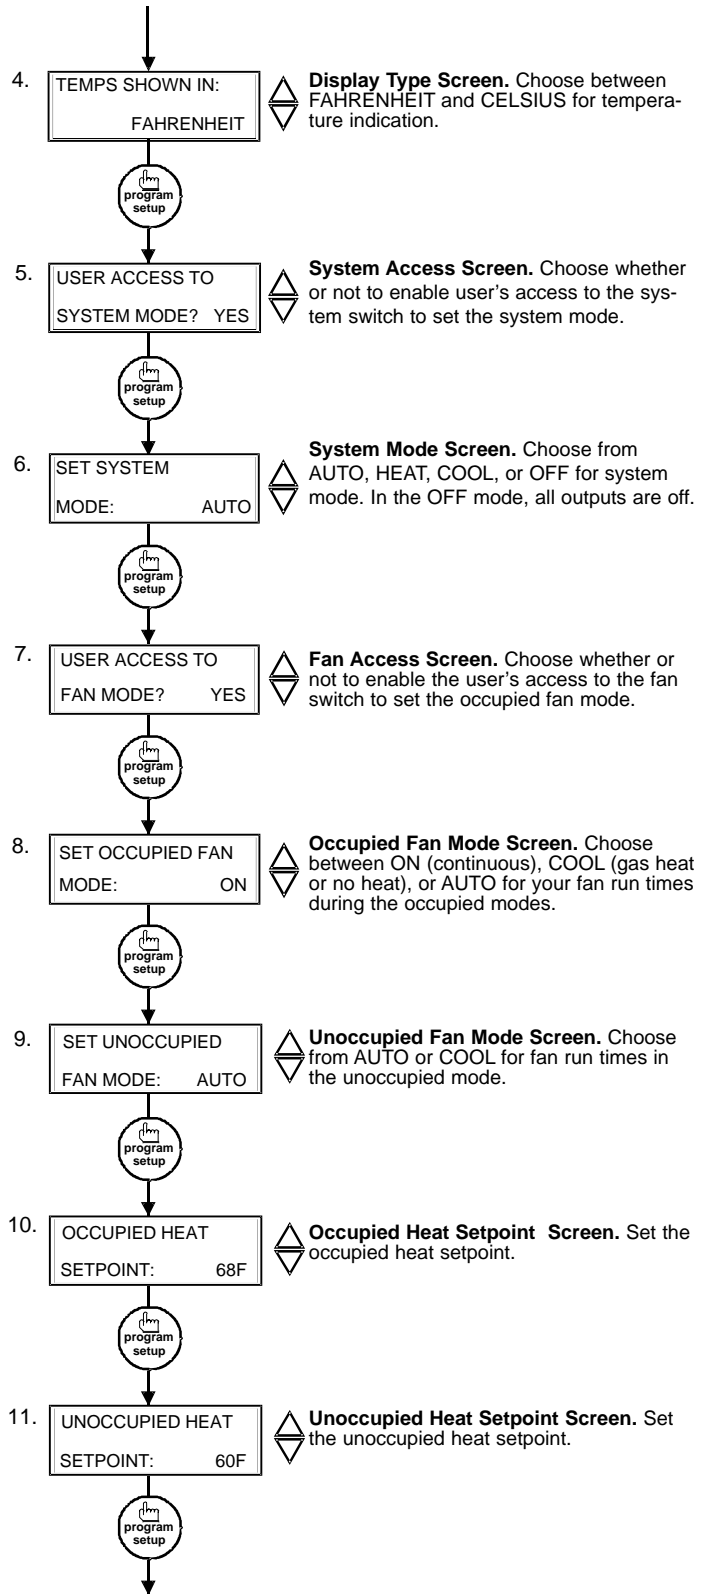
4. TEMPS SHOWN IN: FAHRENHEIT

**Display Type Screen.** Choose between FAHRENHEIT and CELSIUS for temperature indication.

program setup

5. USER ACCESS TO SYSTEM MODE? YES

**System Access Screen.** Choose whether or not to enable user's access to the system switch to set the system mode.

program setup

6. SET SYSTEM MODE: AUTO

**System Mode Screen.** Choose from AUTO, HEAT, COOL, or OFF for system mode. In the OFF mode, all outputs are off.

program setup

7. USER ACCESS TO FAN MODE? YES

**Fan Access Screen.** Choose whether or not to enable the user's access to the fan switch to set the occupied fan mode.

program setup

8. SET OCCUPIED FAN MODE: ON

**Occupied Fan Mode Screen.** Choose between ON (continuous), COOL (gas heat or no heat), or AUTO for your fan run times during the occupied modes.

program setup

9. SET UNOCCUPIED FAN MODE: AUTO

**Unoccupied Fan Mode Screen.** Choose from AUTO or COOL for fan run times in the unoccupied mode.

program setup

10. OCCUPIED HEAT SETPOINT: 68F

**Occupied Heat Setpoint Screen.** Set the occupied heat setpoint.

program setup

11. UNOCCUPIED HEAT SETPOINT: 60F

**Unoccupied Heat Setpoint Screen.** Set the unoccupied heat setpoint.

program setup